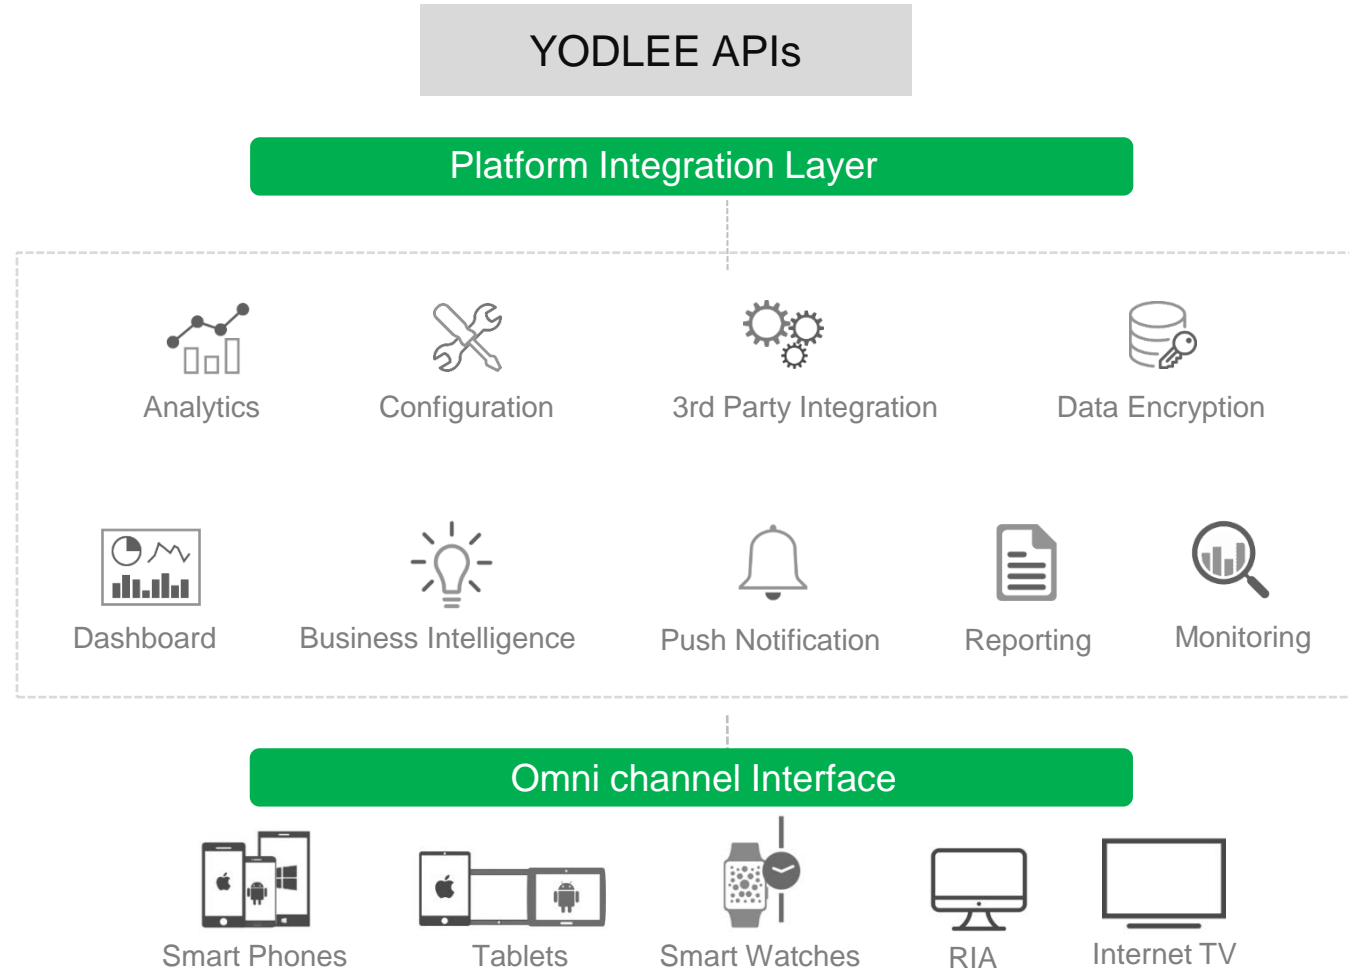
YODLEE APIs

Platform Integration Layer

Analytics

Configuration

3rd Party Integration

Data Encryption

Dashboard

Business Intelligence

Push Notification

Reporting

Monitoring

Omni channel Interface

Smart Phones

Tablets

Smart Watches

RIA

Internet TV